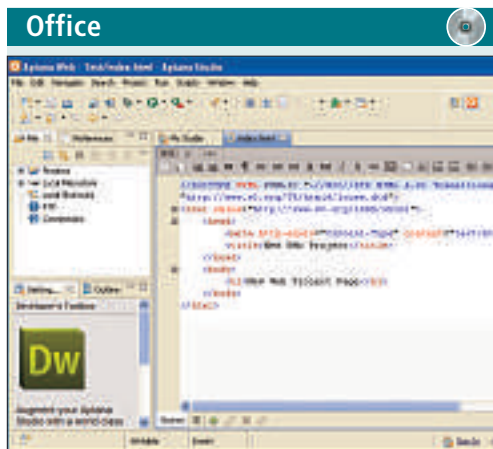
Office

Aptana Web - Test/index.html - Aptana Studio

File Edit Navigate Search Project Run Scripts Window Help

My Studio

index.html

Dw

Augment your Aptana Studio with a world class

Writable

Insert